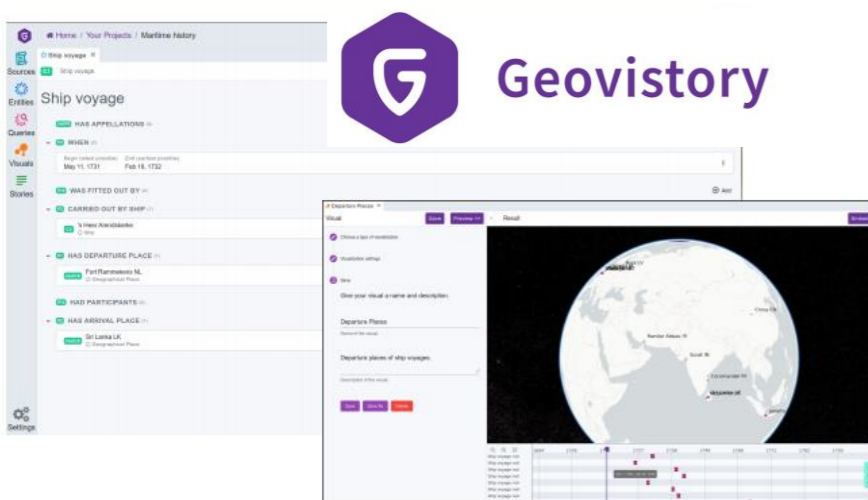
Geovistory

Home / Your Projects / Maritime history

Ship voyage

Ship voyage

Sources

Entities

Queries

Visuals

Stories

Settings

Ship voyage

HAS APPELLATIONS

WHEN

Begin (oldest possible) May 11, 1731

End (earliest possible) Feb 18, 1732

WAS FITTED OUT BY

Add

CARRIED OUT BY SHIP

's Heer Arendskerke

Ship

HAS DEPARTURE PLACE

Fort Rammekens NL

Geographical Place

HAD PARTICIPANTS

HAS ARRIVAL PLACE

Sri Lanka LK

Geographical Place

Departure Places

Visual

Save

Preview

Result

Choose a type of visualization

Visualization settings

Save

Give your visual a name and description:

Departure Places

Name of the visual

Departure places of ship voyages.

Description of the visual

Save

Save As

Delete

Bandar Abbas IR

Surat IN

China CN

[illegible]

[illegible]